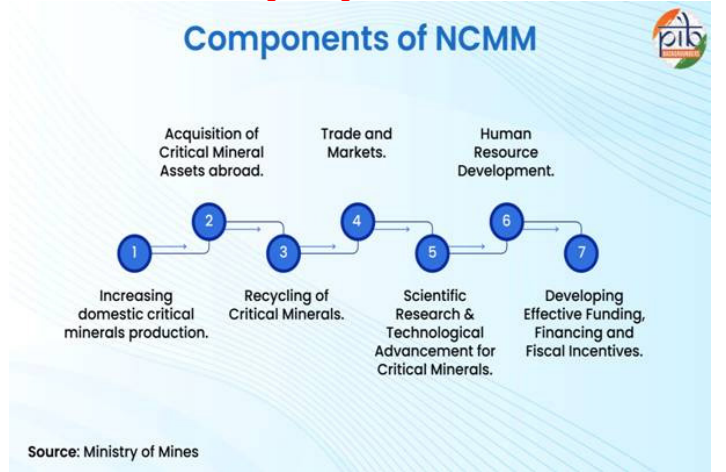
Components of NCMM

pib

Acquisition of Critical Mineral Assets abroad.

Trade and Markets.

Human Resource Development.

1

2

3

4

5

6

7

Increasing domestic critical minerals production.

Recycling of Critical Minerals.

Scientific Research & Technological Advancement for Critical Minerals.

Developing Effective Funding, Financing and Fiscal Incentives.

Source: Ministry of Mines